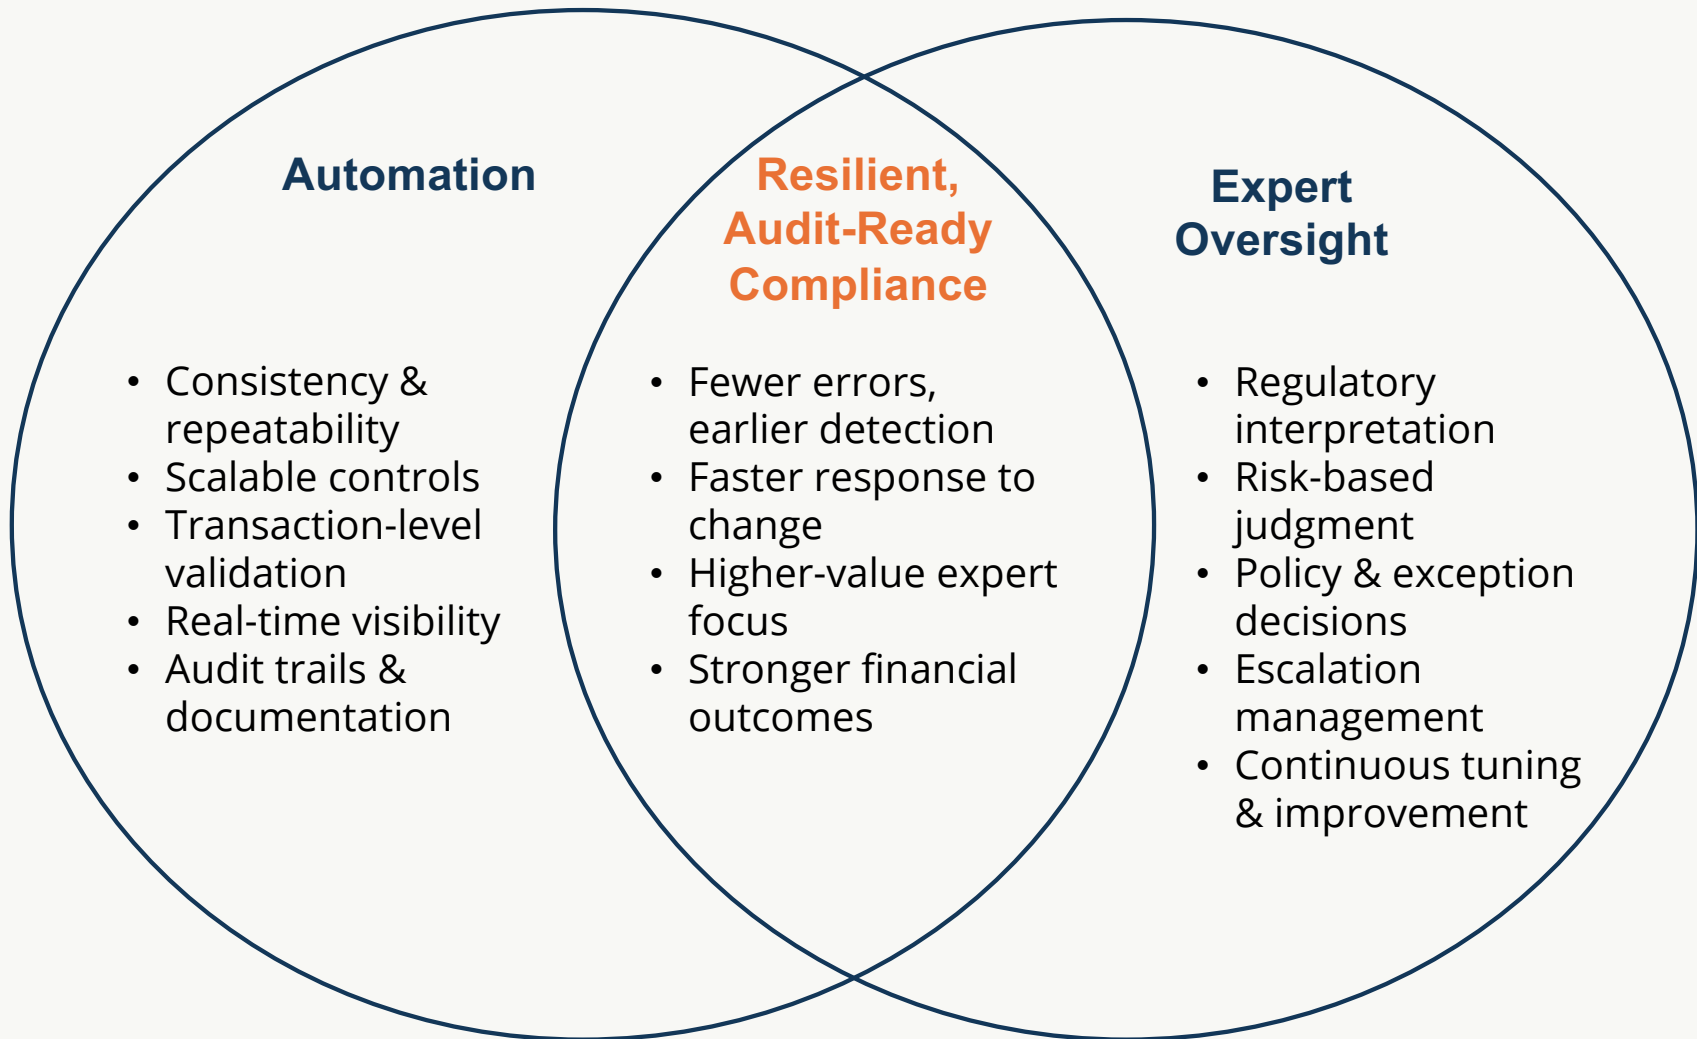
Automation

- Consistency & repeatability
- Scalable controls
- Transaction-level validation
- Real-time visibility
- Audit trails & documentation

Resilient, Audit-Ready Compliance

- Fewer errors, earlier detection
- Faster response to change
- Higher-value expert focus
- Stronger financial outcomes

Expert Oversight

- Regulatory interpretation
- Risk-based judgment
- Policy & exception decisions
- Escalation management
- Continuous tuning & improvement